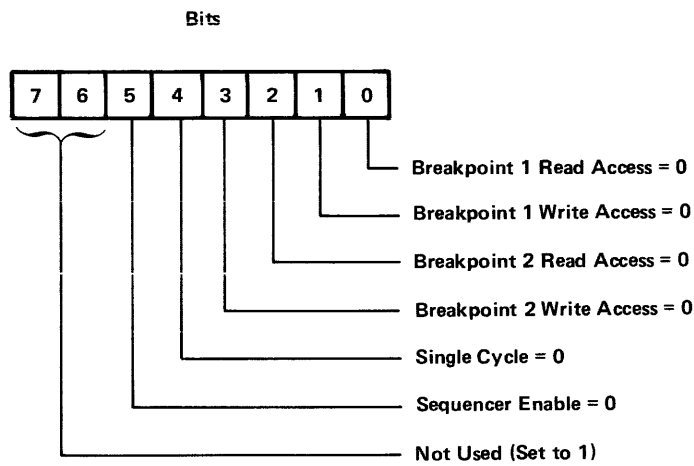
Bits

| 7 | 6 | 5 | 4 | 3 | 2 | 1 | 0 |
|---|---|---|---|---|---|---|---|

Breakpoint 1 Read Access = 0

Breakpoint 1 Write Access = 0

Breakpoint 2 Read Access = 0

Breakpoint 2 Write Access = 0

Single Cycle = 0

Sequencer Enable = 0

Not Used (Set to 1)